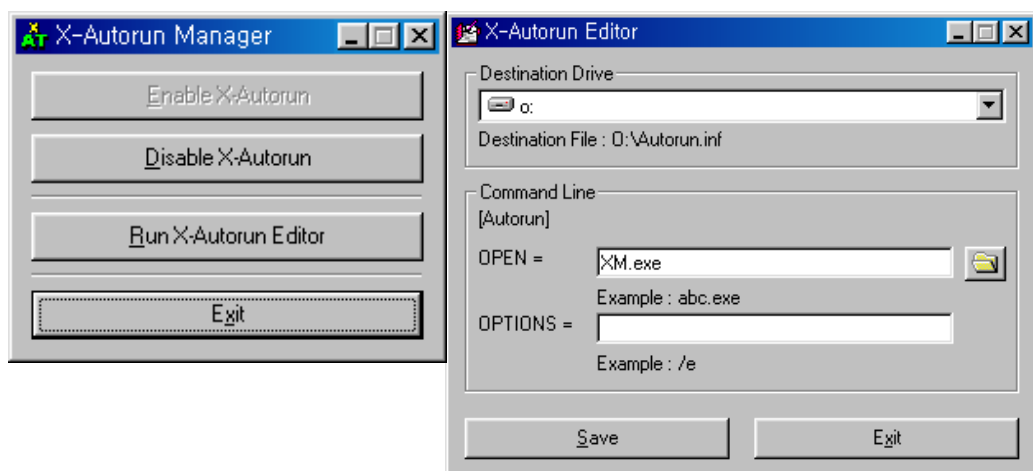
X-Autorun Manager

Enable X-Autorun

Disable X-Autorun

Run X-Autorun Editor

Exit

X-Autorun Editor

Destination Drive

o:

Destination File : O:\Autorun.inf

Command Line

[Autorun]

OPEN = XM.exe

Example : abc.exe

OPTIONS =

Example : /e

Save

Exit